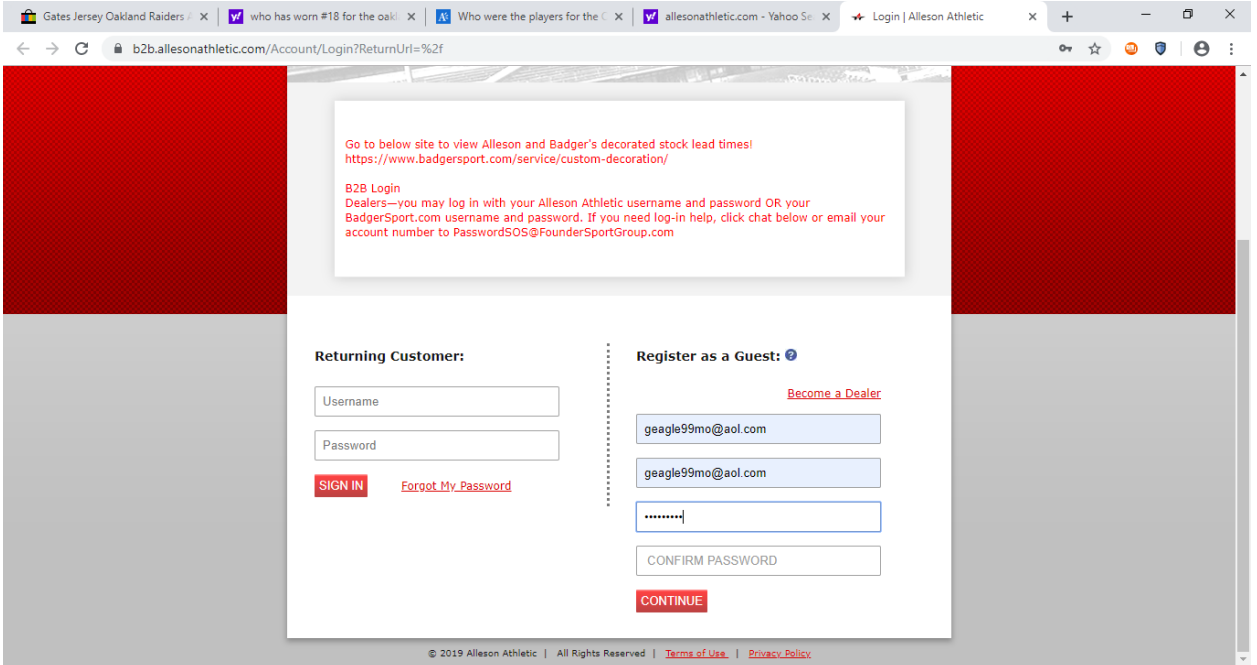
Gates Jersey Oakland Raiders | who has worn #18 for the oakl | Who were the players for the O | allesonathletic.com - Yahoo Se | Login | Alleson Athletic

b2b.allesonathletic.com/Account/Login?ReturnUrl=%2f

Go to below site to view Alleson and Badger's decorated stock lead times! https://www.badgersport.com/service/custom-decoration/

B2B Login
Dealers—you may log in with your Alleson Athletic username and password OR your BadgerSport.com username and password. If you need log-in help, click chat below or email your account number to PasswordSOS@FounderSportGroup.com

Returning Customer:

Username

Password

SIGN IN

Forgot My Password

Register as a Guest:

Become a Dealer

geagle99mo@aol.com

geagle99mo@aol.com

•••••••••

CONFIRM PASSWORD

CONTINUE

© 2019 Alleson Athletic | All Rights Reserved | Terms of Use | Privacy Policy